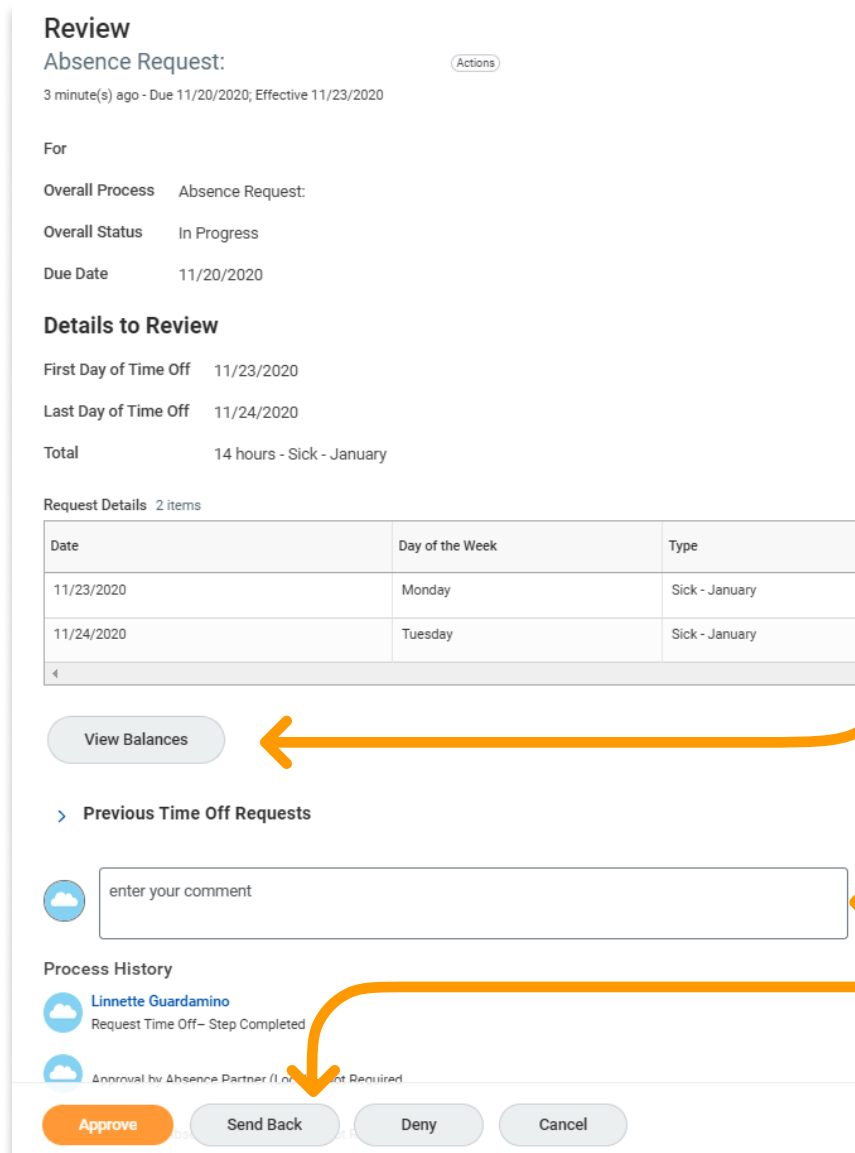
Review
Absence Request:
Actions
3 minute(s) ago - Due 11/20/2020; Effective 11/23/2020

For

Overall Process Absence Request:

Overall Status In Progress

Due Date 11/20/2020

Details to Review

First Day of Time Off 11/23/2020

Last Day of Time Off 11/24/2020

Total 14 hours - Sick - January

Request Details 2 items

| Date | Day of the Week | Type |
|---|---|---|
| 11/23/2020 | Monday | Sick - January |
| 11/24/2020 | Tuesday | Sick - January |

View Balances

Previous Time Off Requests

enter your comment

Process History

Linnette Guardamino
Request Time Off– Step Completed

Approval by Absence Partner (Lo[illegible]t Required

Approve Send Back Deny Cancel